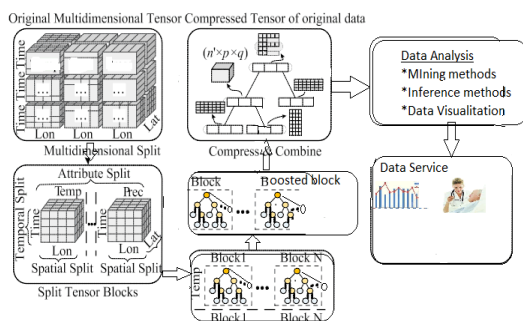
Original Multidimensional Tensor Compressed Tensor of original data

Time Time Time

Lon Lon Lon Lat

Multidimensional Split

$(n' \times p \times q)$

Compress & Combine

Data Analysis
*MIning methods
*Inference methods
*Data Visualitation

Attribute Split

Temporal Split

Temp Prec

Time

Lon Lon Lat

Spatial Split Spatial Split

Split Tensor Blocks

Block Boosted block

Block1 Block N

Temp

Block1 Block N

Data Service